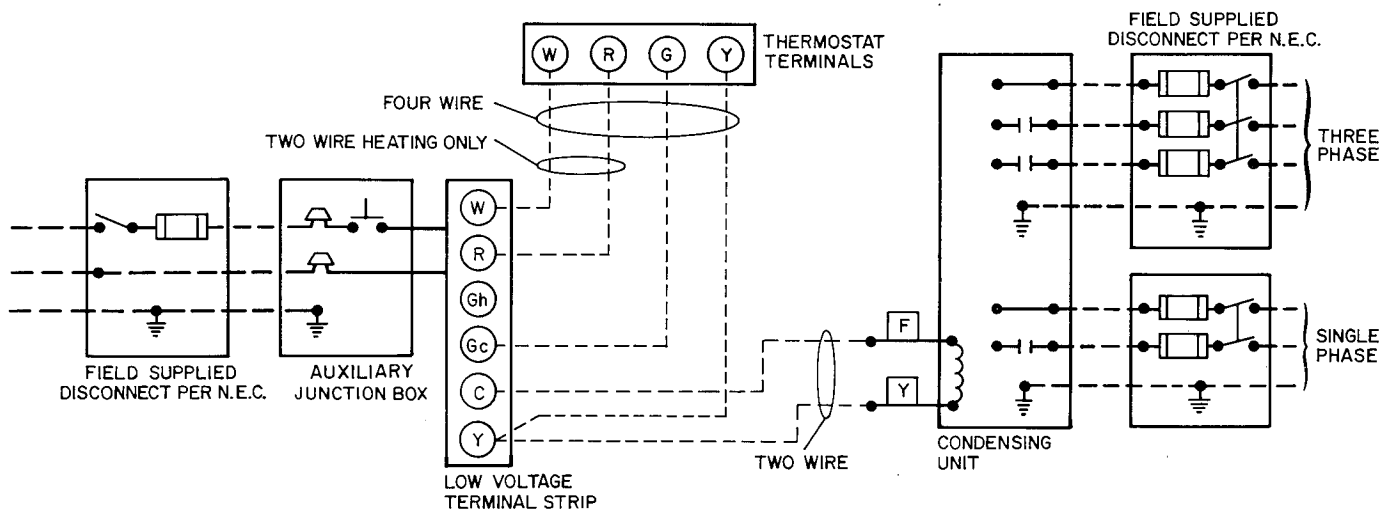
W R G Y

THERMOSTAT TERMINALS

FIELD SUPPLIED DISCONNECT PER N.E.C.

FOUR WIRE

TWO WIRE HEATING ONLY

THREE PHASE

W

R

Gh

Gc

C

Y

F

Y

SINGLE PHASE

FIELD SUPPLIED DISCONNECT PER N.E.C.

AUXILIARY JUNCTION BOX

LOW VOLTAGE TERMINAL STRIP

TWO WIRE

CONDENSING UNIT